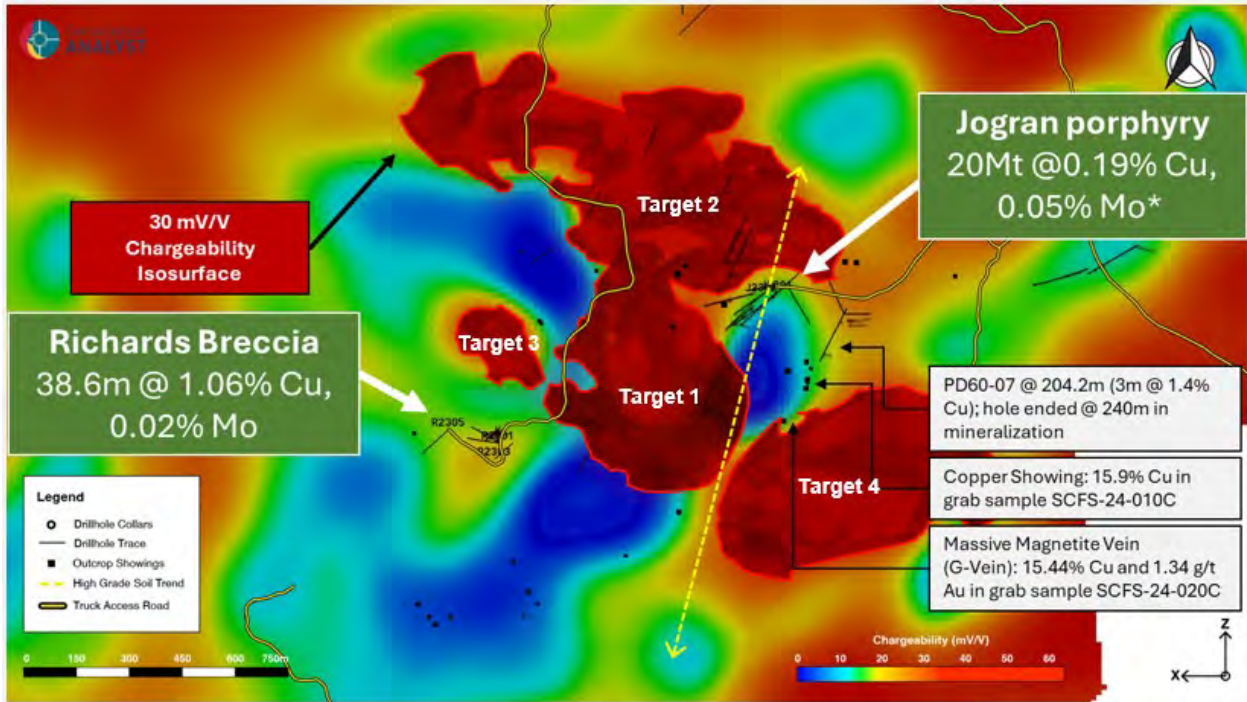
ANALYST

Jogran porphyry
20Mt @0.19% Cu,
0.05% Mo*

30 mV/V
Chargeability
Isosurface

Target 2

Richards Breccia
38.6m @ 1.06% Cu,
0.02% Mo

Target 3

Target 1

R230S

PD60-07 @ 204.2m (3m @ 1.4% Cu); hole ended @ 240m in mineralization

Copper Showing: 15.9% Cu in grab sample SCFS-24-010C

Target 4

Massive Magnetite Vein (G-Vein): 15.44% Cu and 1.34 g/t Au in grab sample SCFS-24-020C

Legend
Drillhole Collars
Drillhole Trace
Outcrop Showings
High Grade Soil Trend
Truck Access Road

0 150 300 450 600 750m

Chargeability (mV/V)
0 10 20 30 40 50 60

Z
X